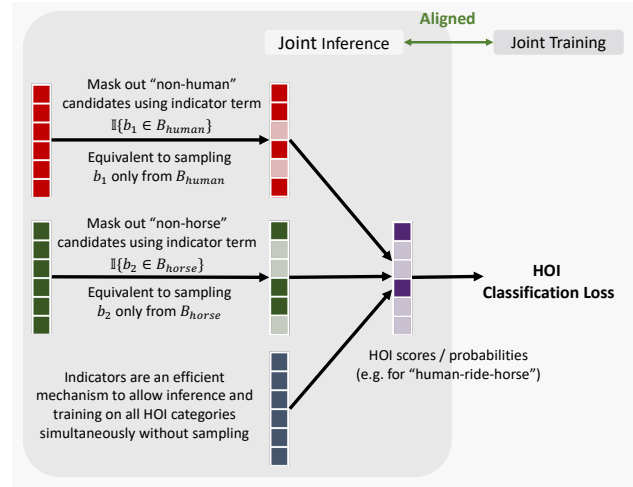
Aligned

Joint Inference

Joint Training

Mask out "non-human" candidates using indicator term $\mathbb{1}\{b_1 \in B_{human}\}$

Equivalent to sampling $b_1$ only from $B_{human}$

Mask out "non-horse" candidates using indicator term $\mathbb{1}\{b_2 \in B_{horse}\}$

Equivalent to sampling $b_2$ only from $B_{horse}$

HOI Classification Loss

HOI scores / probabilities (e.g. for "human-ride-horse")

Indicators are an efficient mechanism to allow inference and training on all HOI categories simultaneously without sampling